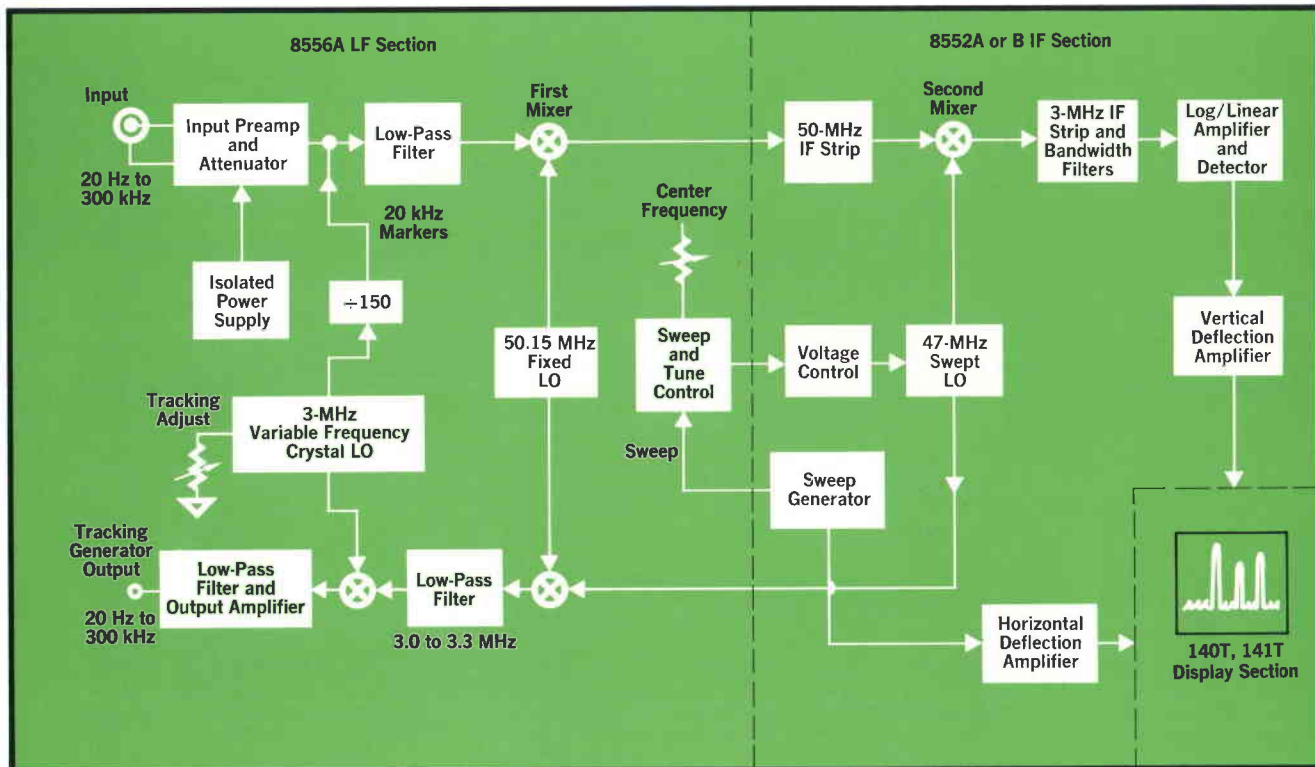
8556A LF Section

8552A or B IF Section

Input

20 Hz to 300 kHz

Input Preamp and Attenuator

Low-Pass Filter

First Mixer

50-MHz IF Strip

Second Mixer

3-MHz IF Strip and Bandwidth Filters

Log/Linear Amplifier and Detector

20 kHz Markers

Center Frequency

Isolated Power Supply

$\div 150$

50.15 MHz Fixed LO

Sweep and Tune Control

Voltage Control

47-MHz Swept LO

Vertical Deflection Amplifier

Tracking Adjust

3-MHz Variable Frequency Crystal LO

Sweep

Sweep Generator

Tracking Generator Output

20 Hz to 300 kHz

Low-Pass Filter and Output Amplifier

Low-Pass Filter

3.0 to 3.3 MHz

Horizontal Deflection Amplifier

140T, 141T Display Section